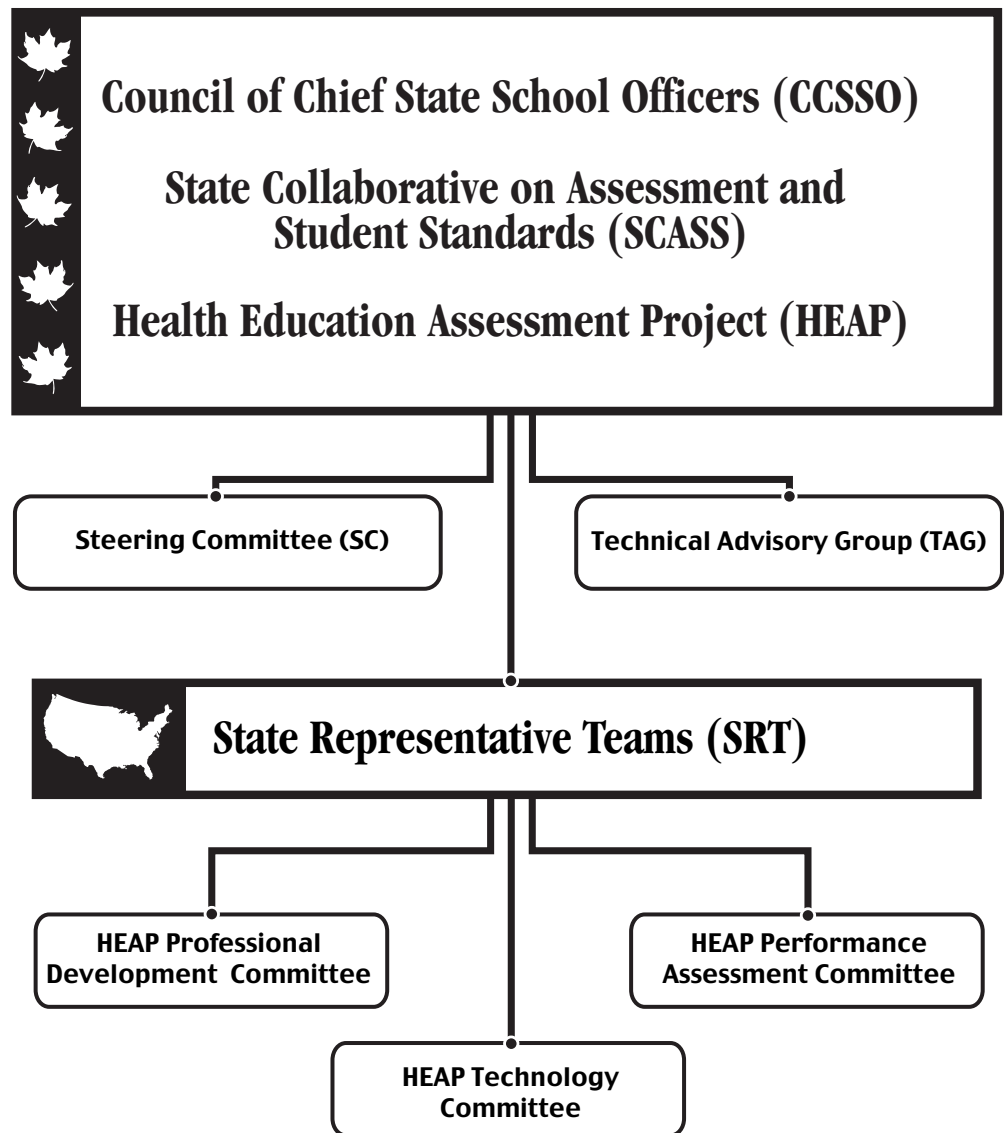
Council of Chief State School Officers (CCSSO)

State Collaborative on Assessment and Student Standards (SCASS)

Health Education Assessment Project (HEAP)

Steering Committee (SC)

Technical Advisory Group (TAG)

State Representative Teams (SRT)

HEAP Professional Development Committee

HEAP Performance Assessment Committee

HEAP Technology Committee